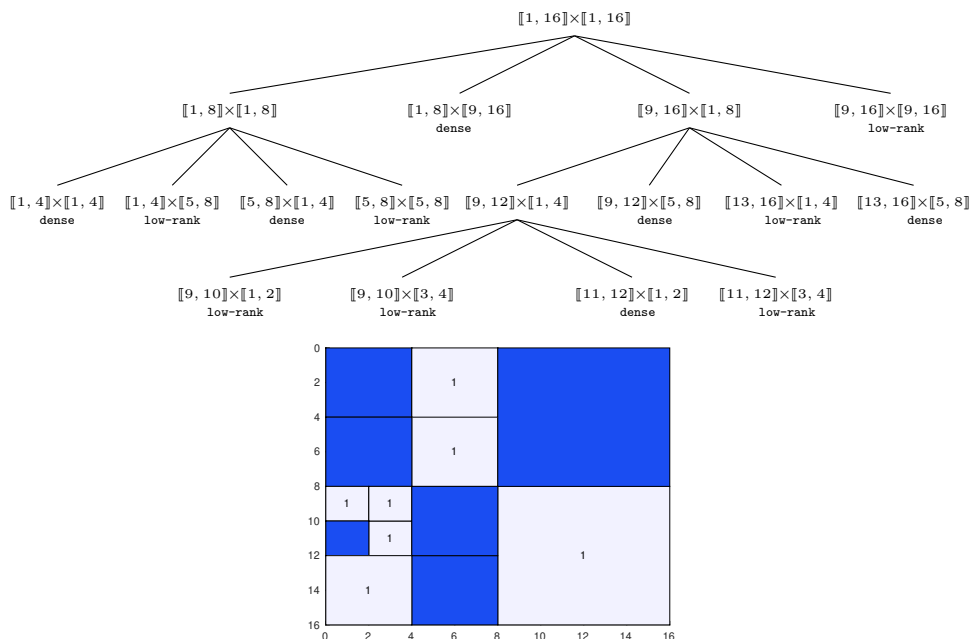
$[\![1, 16]\!]\times[\![1, 16]\!]$

$[\![1, 8]\!]\times[\![1, 8]\!]$

$[\![1, 8]\!]\times[\![9, 16]\!]$
dense

$[\![9, 16]\!]\times[\![1, 8]\!]$

$[\![9, 16]\!]\times[\![9, 16]\!]$
low-rank

$[\![1, 4]\!]\times[\![1, 4]\!]$
dense

$[\![1, 4]\!]\times[\![5, 8]\!]$
low-rank

$[\![5, 8]\!]\times[\![1, 4]\!]$
dense

$[\![5, 8]\!]\times[\![5, 8]\!]$
low-rank

$[\![9, 12]\!]\times[\![1, 4]\!]$

$[\![9, 12]\!]\times[\![5, 8]\!]$
dense

$[\![13, 16]\!]\times[\![1, 4]\!]$
low-rank

$[\![13, 16]\!]\times[\![5, 8]\!]$
dense

$[\![9, 10]\!]\times[\![1, 2]\!]$
low-rank

$[\![9, 10]\!]\times[\![3, 4]\!]$
low-rank

$[\![11, 12]\!]\times[\![1, 2]\!]$
dense

$[\![11, 12]\!]\times[\![3, 4]\!]$
low-rank

0
2
4
6
8
10
12
14
16

1
1
1
1
1
1
1

0 2 4 6 8 10 12 14 16